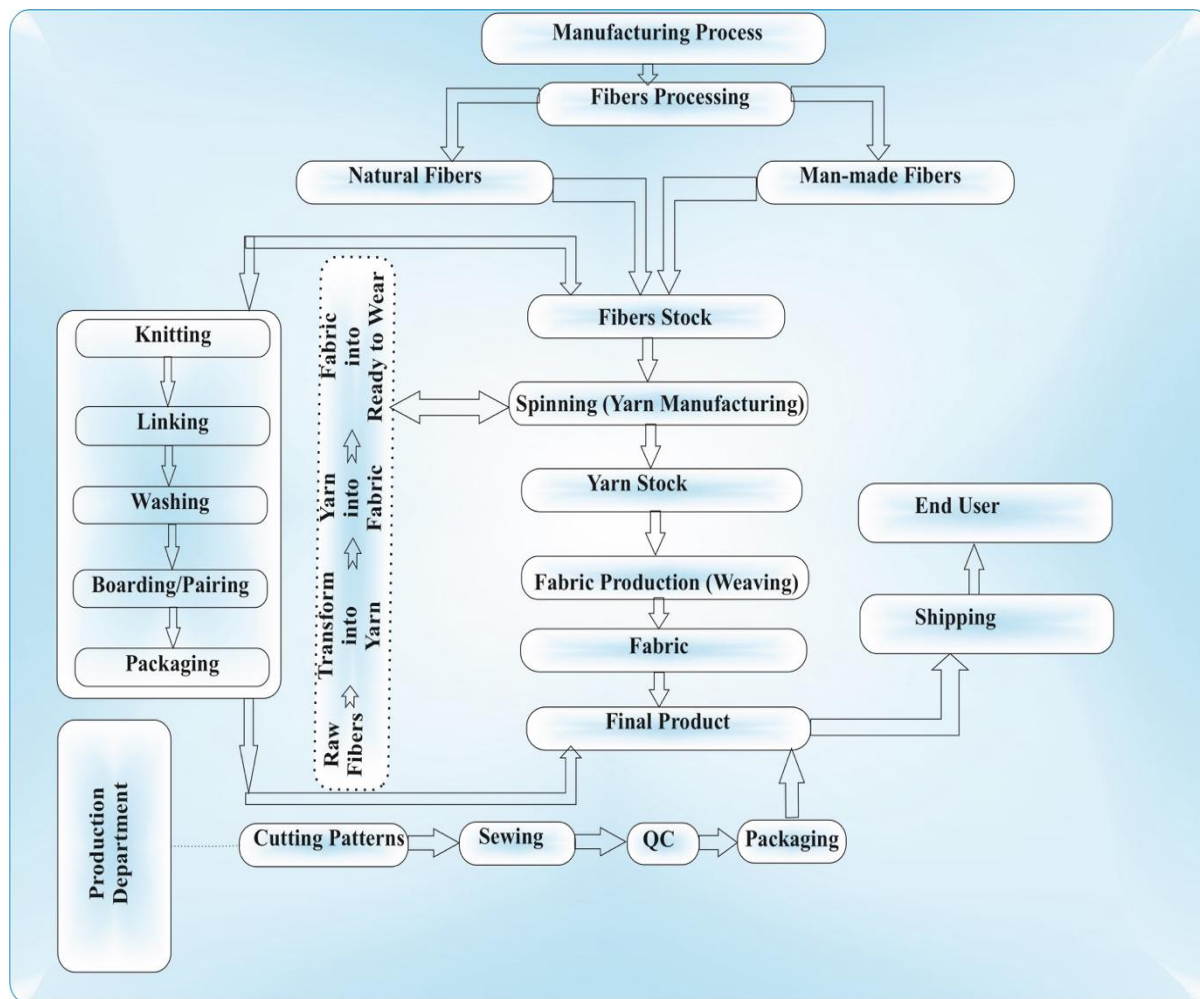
Manufacturing Process

Fibers Processing

Natural Fibers

Man-made Fibers

Fibers Stock

Spinning (Yarn Manufacturing)

Yarn Stock

Fabric Production (Weaving)

Fabric

Final Product

Shipping

End User

Knitting

Linking

Washing

Boarding/Pairing

Packaging

Raw Fibers

Transform into Yarn

Yarn into Fabric

Fabric into Ready to Wear

Production Department

Cutting Patterns

Sewing

QC

Packaging